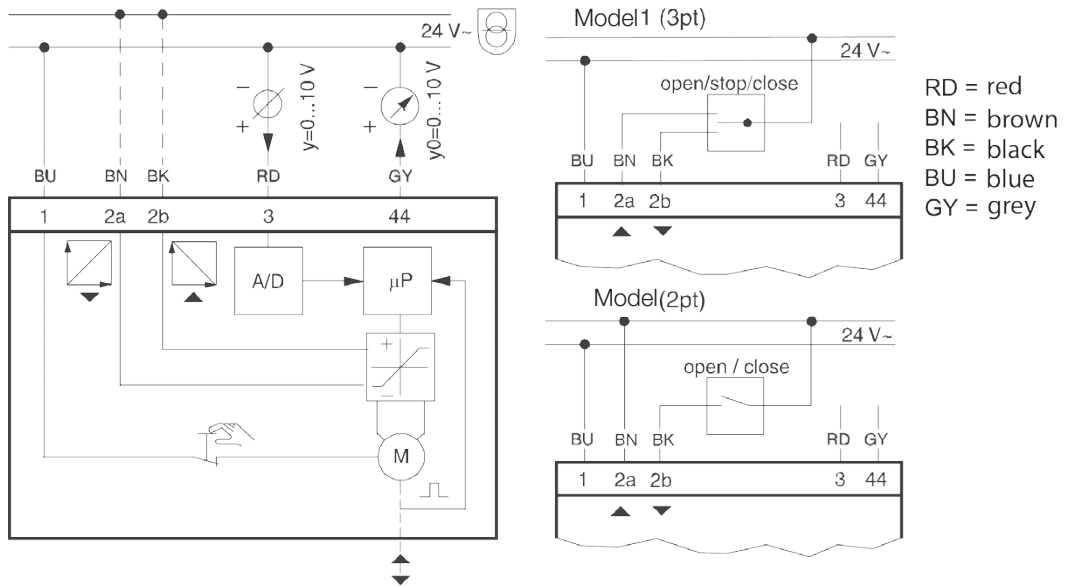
24 V~

y=0...10 V

y0=0...10 V

BU BN BK RD GY

1 2a 2b 3 44

A/D

µP

M

Model1 (3pt)

24 V~

open/stop/close

BU BN BK RD GY

1 2a 2b 3 44

RD = red
BN = brown
BK = black
BU = blue
GY = grey

Model(2pt)

24 V~

open / close

BU BN BK RD GY

1 2a 2b 3 44